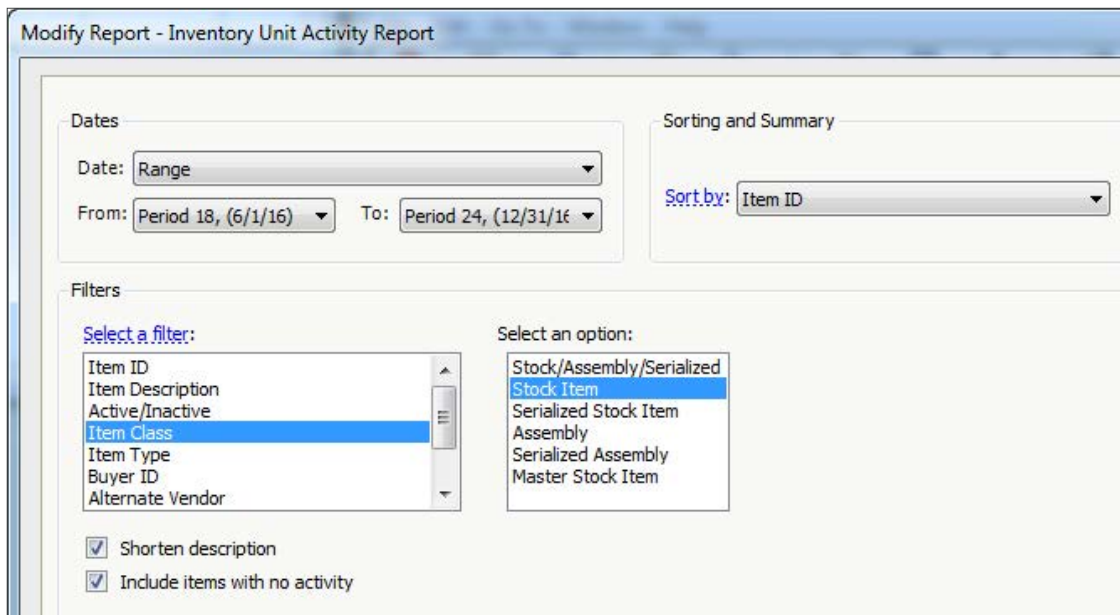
Modify Report - Inventory Unit Activity Report

Dates

Date: Range

From: Period 18, (6/1/16)

To: Period 24, (12/31/16

Sorting and Summary

Sort by: Item ID

Filters

Select a filter:

Item ID
Item Description
Active/Inactive
Item Class
Item Type
Buyer ID
Alternate Vendor

Select an option:

Stock/Assembly/Serialized
Stock Item
Serialized Stock Item
Assembly
Serialized Assembly
Master Stock Item

Shorten description

Include items with no activity